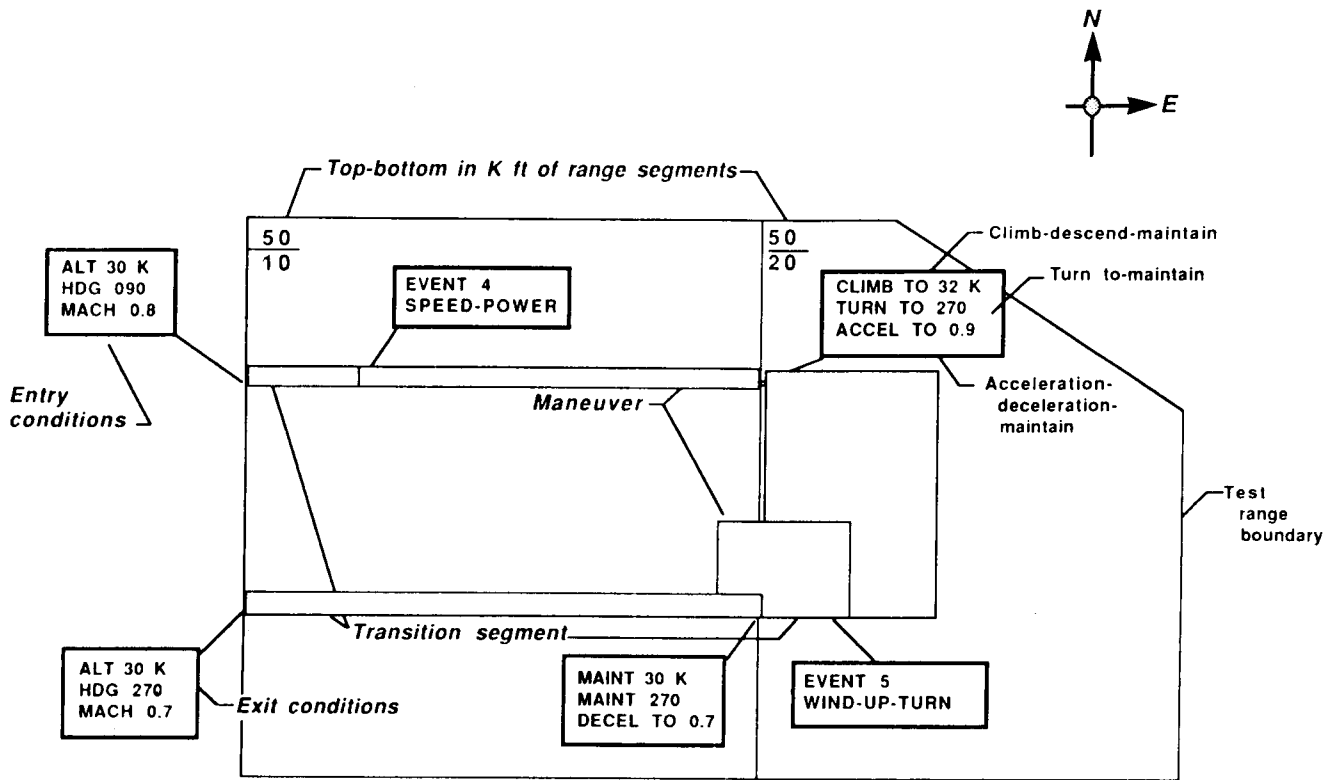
N

E

Top-bottom in K ft of range segments

$\frac{50}{10}$

$\frac{50}{20}$

Climb-descend-maintain

ALT 30 K
HDG 090
MACH 0.8

EVENT 4
SPEED-POWER

CLIMB TO 32 K
TURN TO 270
ACCEL TO 0.9

Turn to-maintain

Entry conditions

Maneuver

Acceleration-deceleration-maintain

Test range boundary

Transition segment

ALT 30 K
HDG 270
MACH 0.7

Exit conditions

MAINT 30 K
MAINT 270
DECEL TO 0.7

EVENT 5
WIND-UP-TURN